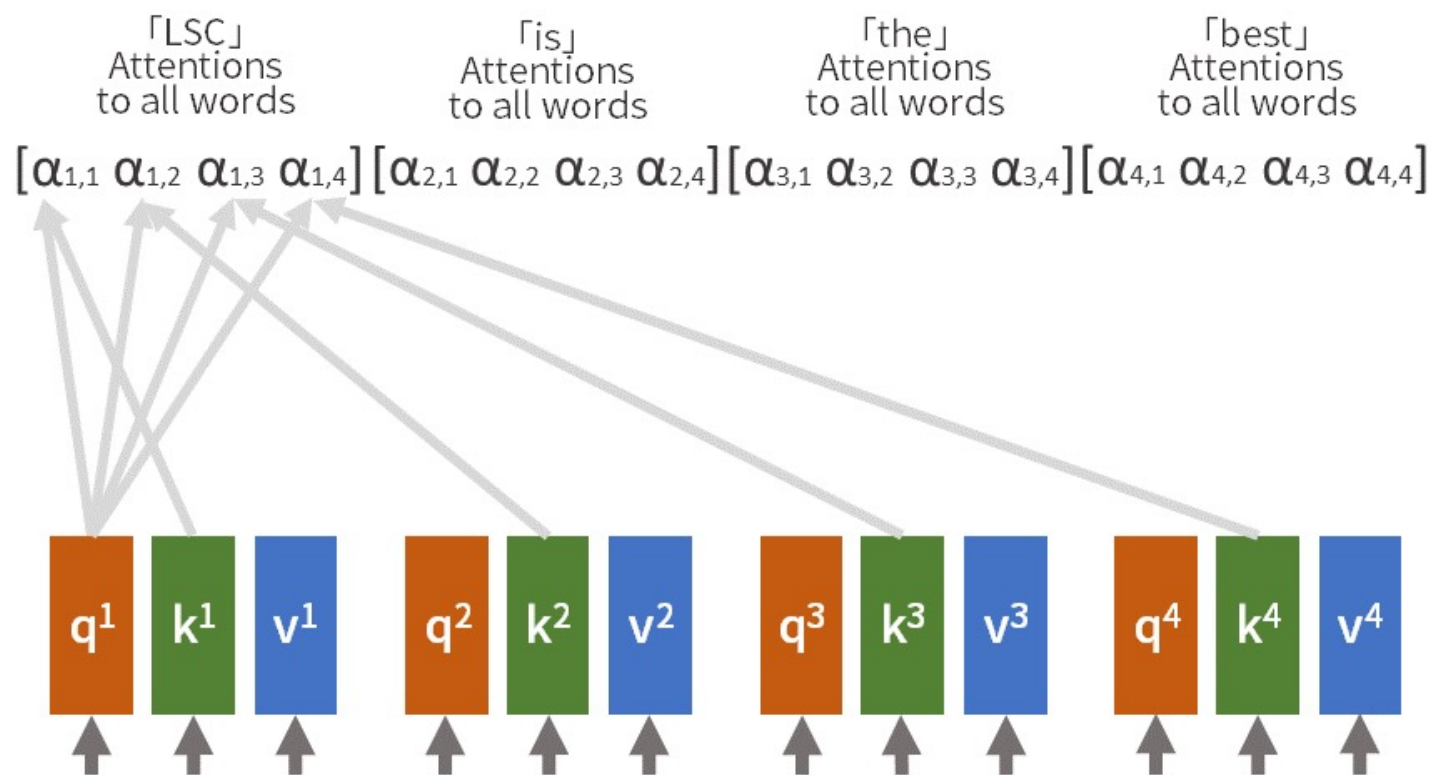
「LSC」 Attentions to all words

「is」 Attentions to all words

「the」 Attentions to all words

「best」 Attentions to all words

$[\alpha_{1,1}\ \alpha_{1,2}\ \alpha_{1,3}\ \alpha_{1,4}]\ [\alpha_{2,1}\ \alpha_{2,2}\ \alpha_{2,3}\ \alpha_{2,4}]\ [\alpha_{3,1}\ \alpha_{3,2}\ \alpha_{3,3}\ \alpha_{3,4}]\ [\alpha_{4,1}\ \alpha_{4,2}\ \alpha_{4,3}\ \alpha_{4,4}]$

$q^1$ $k^1$ $v^1$ $q^2$ $k^2$ $v^2$ $q^3$ $k^3$ $v^3$ $q^4$ $k^4$ $v^4$